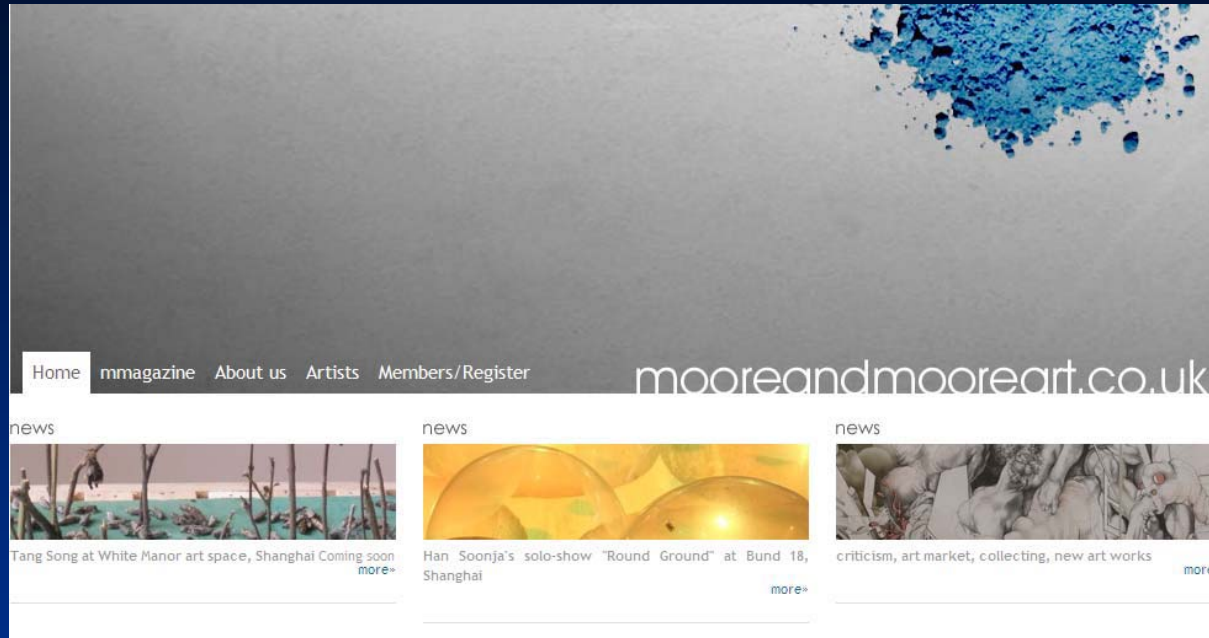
Home mmagazine About us Artists Members/Register

mooreandmooreart.co.uk

news

Tang Song at White Manor art space, Shanghai Coming soon more»

news

Han Soonja's solo-show "Round Ground" at Bund 18, Shanghai

more»

news

criticism, art market, collecting, new art works

more